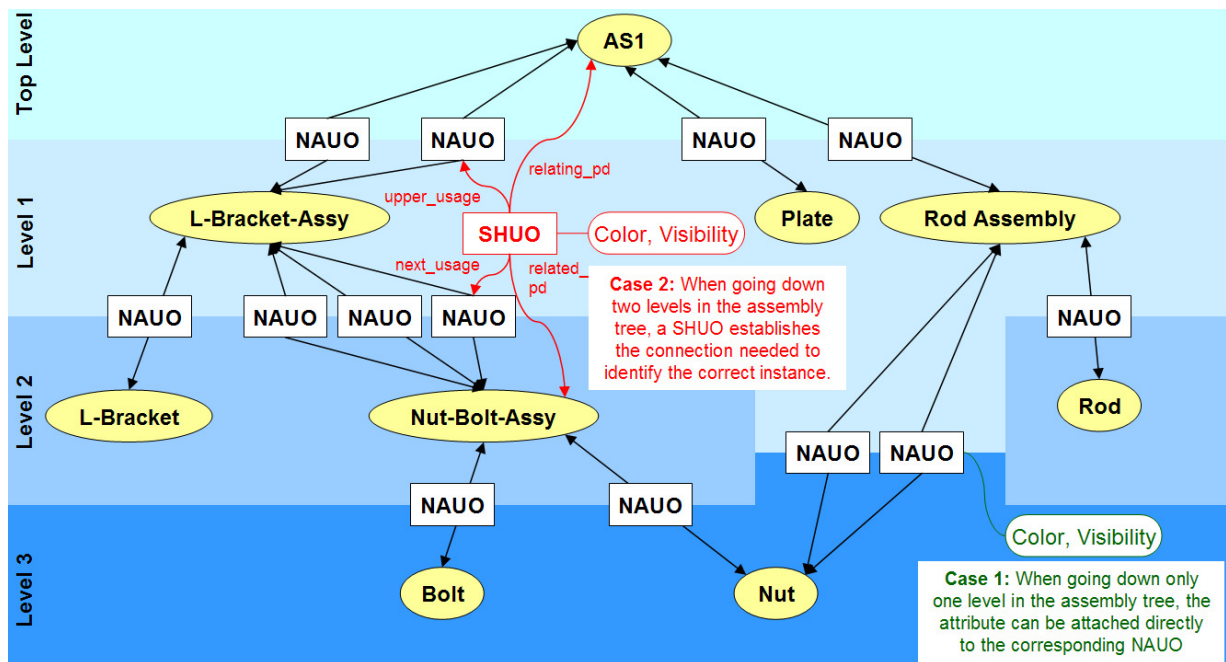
Top Level

Level 1

Level 2

Level 3

AS1

NAUO

NAUO

NAUO

NAUO

relating_pd

upper_usage

L-Bracket-Assy

SHUO

Color, Visibility

Plate

Rod Assembly

next_usage

related_pd

Case 2: When going down two levels in the assembly tree, a SHUO establishes the connection needed to identify the correct instance.

NAUO

NAUO

NAUO

NAUO

NAUO

L-Bracket

Nut-Bolt-Assy

Rod

NAUO

NAUO

NAUO

NAUO

Color, Visibility

Bolt

Nut

Case 1: When going down only one level in the assembly tree, the attribute can be attached directly to the corresponding NAUO